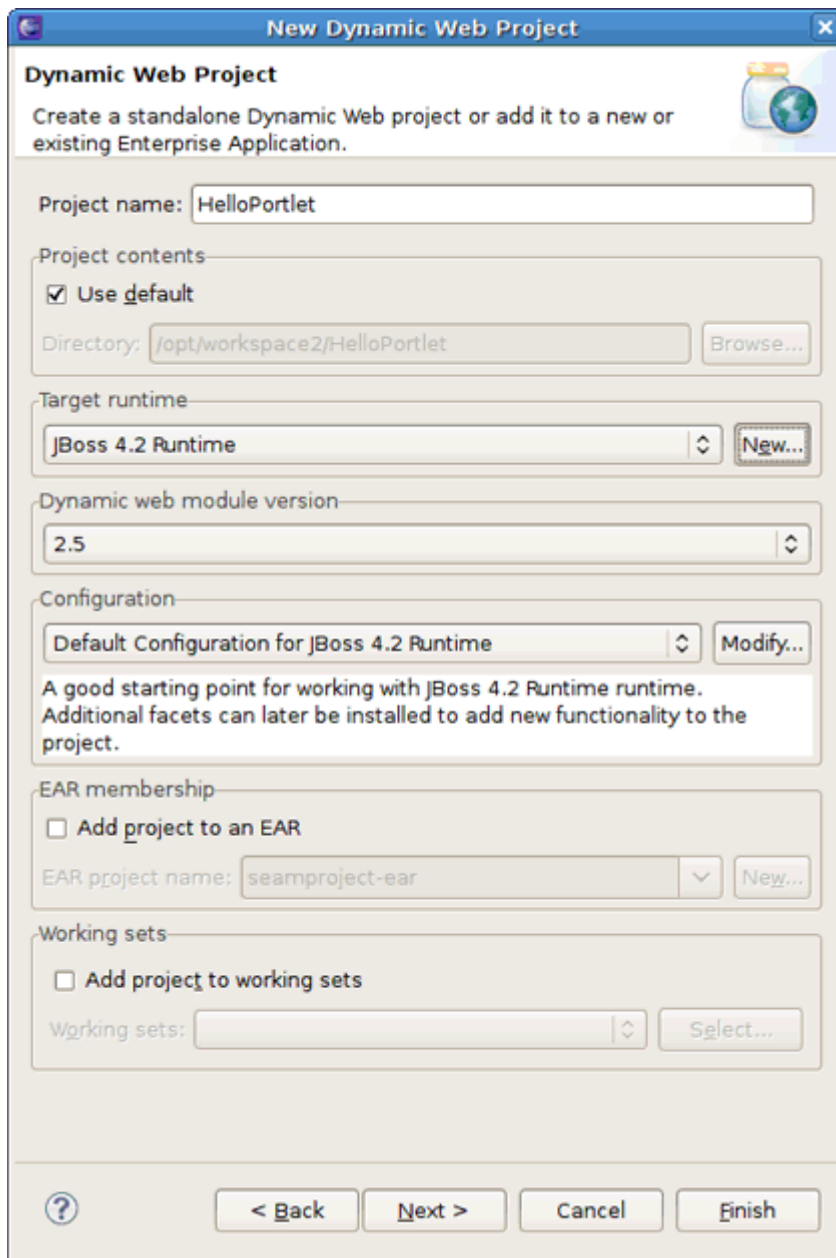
New Dynamic Web Project

Dynamic Web Project

Create a standalone Dynamic Web project or add it to a new or existing Enterprise Application.

Project name: HelloPortlet

Project contents

Use default

Directory: /opt/workspace2/HelloPortlet

Browse...

Target runtime

JBoss 4.2 Runtime

New...

Dynamic web module version

2.5

Configuration

Default Configuration for JBoss 4.2 Runtime

Modify...

A good starting point for working with JBoss 4.2 Runtime runtime. Additional facets can later be installed to add new functionality to the project.

EAR membership

Add project to an EAR

EAR project name: seamproject-ear

New...

Working sets

Add project to working sets

Working sets:

Select...

< Back

Next >

Cancel

Finish